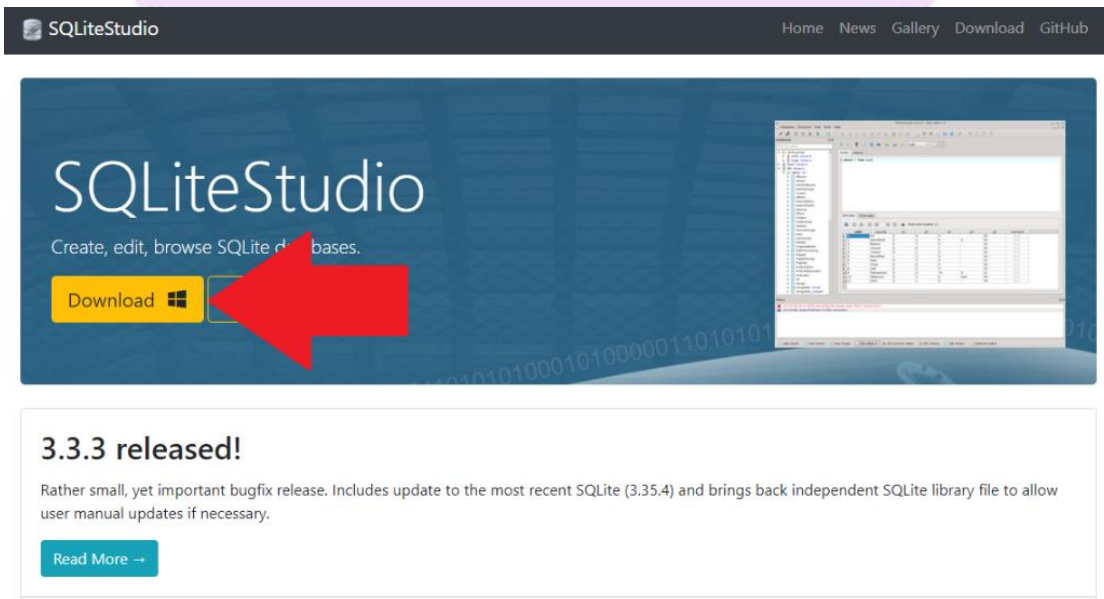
SQLiteStudio

Home News Gallery Download GitHub

SQLiteStudio

Create, edit, browse SQLite d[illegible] bases.

Download

3.3.3 released!

Rather small, yet important bugfix release. Includes update to the most recent SQLite (3.35.4) and brings back independent SQLite library file to allow user manual updates if necessary.

Read More →